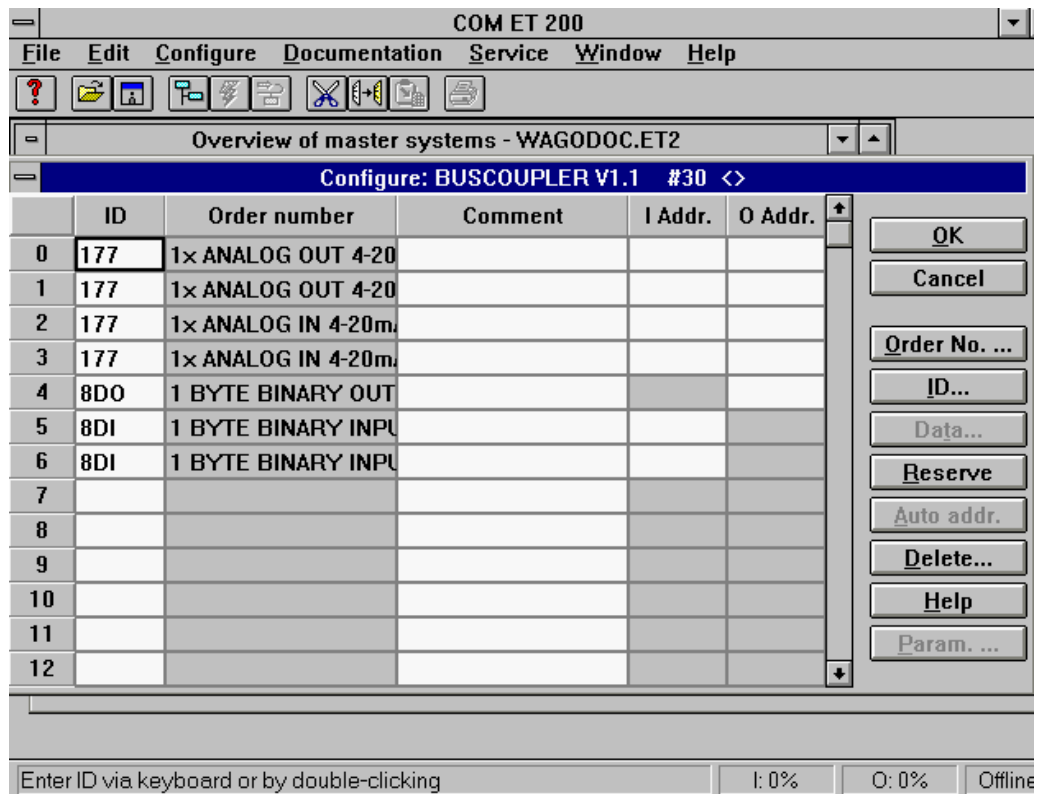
COM ET 200

File Edit Configure Documentation Service Window Help

Overview of master systems - WAGODOC.ET2

Configure: BUSCOUPLER V1.1 #30 <>

| | ID | Order number | Comment | I Addr. | O Addr. |
|---|---|---|---|---|---|
| 0 | 177 | 1x ANALOG OUT 4-20 | | | |
| 1 | 177 | 1x ANALOG OUT 4-20 | | | |
| 2 | 177 | 1x ANALOG IN 4-20m | | | |
| 3 | 177 | 1x ANALOG IN 4-20m | | | |
| 4 | 8DO | 1 BYTE BINARY OUT | | | |
| 5 | 8DI | 1 BYTE BINARY INPU | | | |
| 6 | 8DI | 1 BYTE BINARY INPU | | | |
| 7 | | | | | |
| 8 | | | | | |
| 9 | | | | | |
| 10 | | | | | |
| 11 | | | | | |
| 12 | | | | | |

OK
Cancel
Order No. ...
ID...
Data...
Reserve
Auto addr.
Delete...
Help
Param. ...

Enter ID via keyboard or by double-clicking | I: 0% | O: 0% | Offline